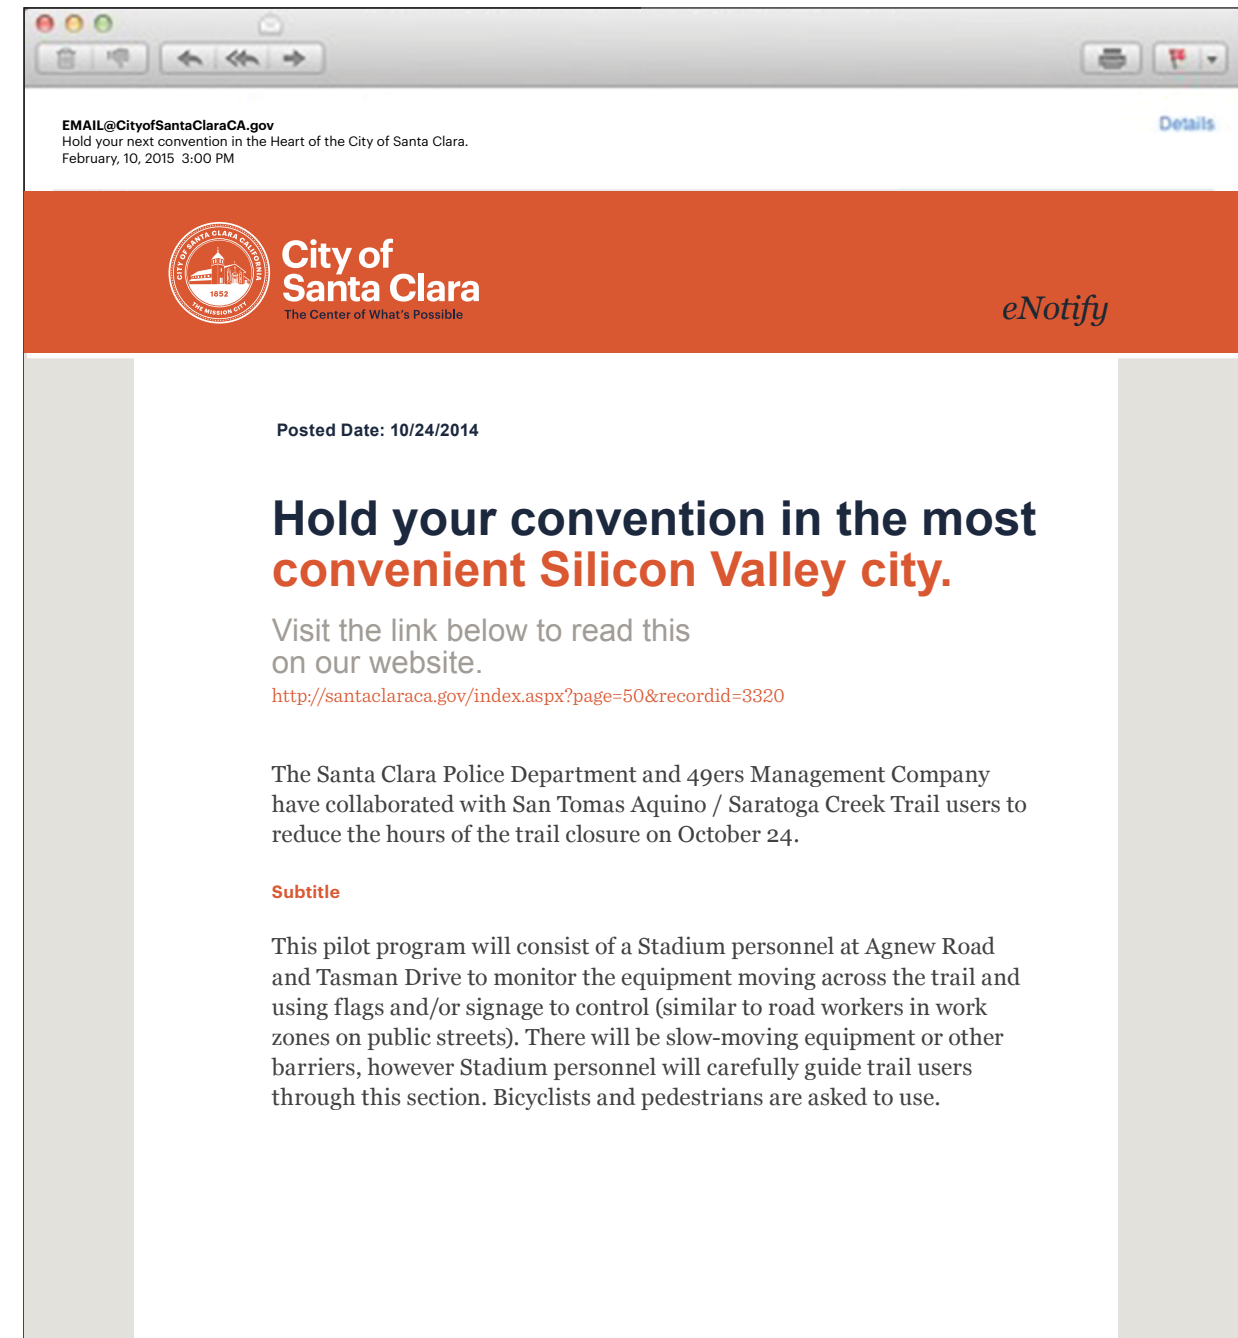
EMAIL@CityofSantaClaraCA.gov
Hold your next convention in the Heart of the City of Santa Clara.
February, 10, 2015 3:00 PM

Details

CITY OF SANTA CLARA CALIFORNIA 1852 THE MISSION CITY

City of Santa Clara
The Center of What's Possible

eNotify

Posted Date: 10/24/2014

Hold your convention in the most convenient Silicon Valley city.

Visit the link below to read this on our website.
http://santaclaraca.gov/index.aspx?page=50&recordid=3320

The Santa Clara Police Department and 49ers Management Company have collaborated with San Tomas Aquino / Saratoga Creek Trail users to reduce the hours of the trail closure on October 24.

Subtitle

This pilot program will consist of a Stadium personnel at Agnew Road and Tasman Drive to monitor the equipment moving across the trail and using flags and/or signage to control (similar to road workers in work zones on public streets). There will be slow-moving equipment or other barriers, however Stadium personnel will carefully guide trail users through this section. Bicyclists and pedestrians are asked to use.